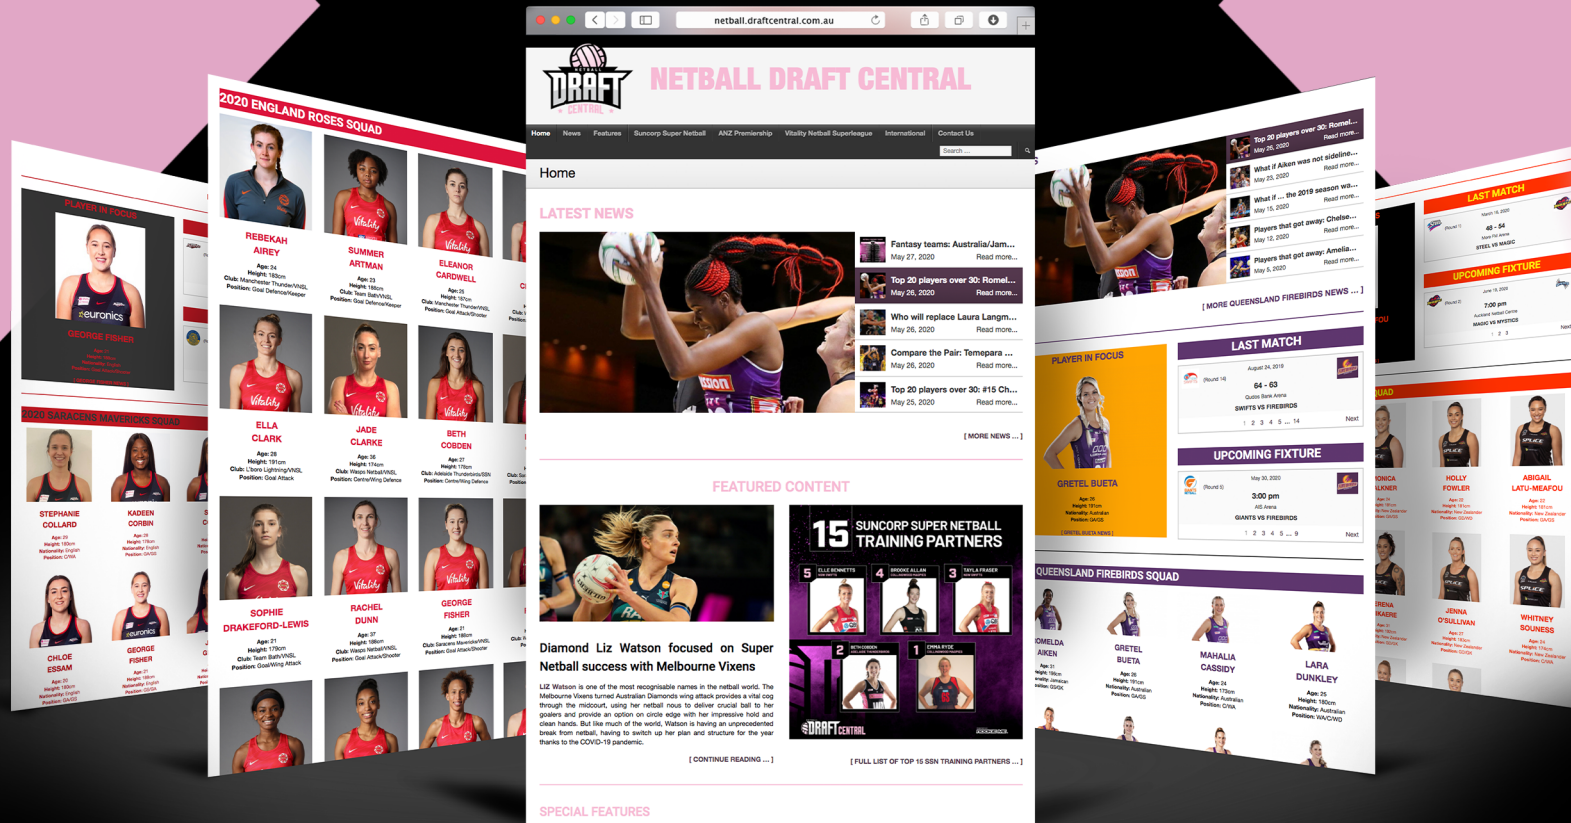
netball.draftcentral.com.au

NETBALL DRAFT CENTRAL

Home News Features Suncorp Super Netball ANZ Premiership Vitality Netball Superleague International Contact Us

Search ...

Home

LATEST NEWS

Fantasy teams: Australia/Jam...
May 27, 2020 Read more...

Top 20 players over 30: Romel...
May 26, 2020 Read more...

Who will replace Laura Langm...
May 26, 2020 Read more...

Compare the Pair: Tempera ...
May 26, 2020 Read more...

Top 20 players over 30: #15 Ch...
May 25, 2020 Read more...

[ MORE NEWS ... ]

FEATURED CONTENT

Diamond Liz Watson focused on Super Netball success with Melbourne Vixens

LIZ Watson is one of the most recognisable names in the netball world. The Melbourne Vixens turned Australian Diamonds wing attack provides a vital cog through the midcourt, using her netball nous to deliver crucial ball to her goalers and provide an option on circle edge with her impressive hold and clean hands. But like much of the world, Watson is having an unprecedented break from netball, having to switch up her plan and structure for the year thanks to the COVID-19 pandemic.

[ CONTINUE READING ... ]

15 SUNCORP SUPER NETBALL TRAINING PARTNERS

5 ELLE BENNETTS 4 BROOKE ALLAN 3 TAYLA FRASER 2 BETH COBDEN 1 EMMA RYDE

DRAFT CENTRAL

[ FULL LIST OF TOP 15 SSN TRAINING PARTNERS ... ]

SPECIAL FEATURES

2020 ENGLAND ROSES SQUAD

REBEKAH AIREY
Age: 34
Height: 183cm
Club: Manchester Thunder/VNSL
Position: Goal Defence/Keeper

SUMMER ARTMAN
Age: 23
Height: 188cm
Club: Team Bath/VNSL
Position: Goal Defence/Keeper

ELEANOR CARDWELL
Age: 25
Height: 187cm
Club: Manchester Thunder/VNSL
Position: Goal Attack/Shooter

ELLA CLARK
Age: 28
Height: 191cm
Club: L'boro Lightning/VNSL
Position: Goal Attack

JADE CLARKE
Age: 36
Height: 174cm
Club: Wasps Netball/VNSL
Position: Centre/Wing Defence

BETH COBDEN
Age: 28
Height: 178cm
Club: Adelaide Thunderbirds/SSN
Position: Centre/Wing Defence

SOPHIE DRAKEFORD-LEWIS
Age: 21
Height: 179cm
Club: Team Bath/VNSL
Position: Goal/Wing Attack

RACHEL DUNN
Age: 37
Height: 186cm
Club: Wasps Netball/VNSL
Position: Goal Attack/Shooter

GEORGE FISHER
Age: 21
Height: 188cm
Club: Saracens Mavericks/VNSL
Position: Goal Attack/Shooter

PLAYER IN FOCUS
GEORGE FISHER

2020 SARACENS MAVERICKS SQUAD

STEPHANIE COLLARD
KADEEN CORBIN
CHLOE ESSAM
GEORGE FISHER

Top 20 players over 30: Romel...
May 26, 2020 Read more...
What if Aiken was not sideline...
May 23, 2020 Read more...
What if ... the 2019 season wa...
May 15, 2020 Read more...
Players that got away: Chelse...
May 12, 2020 Read more...
Players that got away: Amelia...
May 5, 2020 Read more...

[ MORE QUEENSLAND FIREBIRDS NEWS ... ]

PLAYER IN FOCUS
GRETEL BUETA

LAST MATCH
August 24, 2019
64 - 63
Qudos Bank Arena
SWIFTS VS FIREBIRDS
1 2 3 4 5 ... 14
Next

UPCOMING FIXTURE
May 30, 2020
3:00 pm
AIS Arena
GIANTS VS FIREBIRDS
1 2 3 4 5 ... 9
Next

QUEENSLAND FIREBIRDS SQUAD

ROMELDA AIKEN
GRETEL BUETA
MAHALIA CASSIDY
LARA DUNKLEY

LAST MATCH
48 - 54
STEEL VS MAGIC

UPCOMING FIXTURE
7:00 pm
MAGIC VS MYSTICS

HOLLY FOWLER
ABIGAIL LATU-MEAFOU
JENNA O'SULLIVAN
WHITNEY SOUNESS